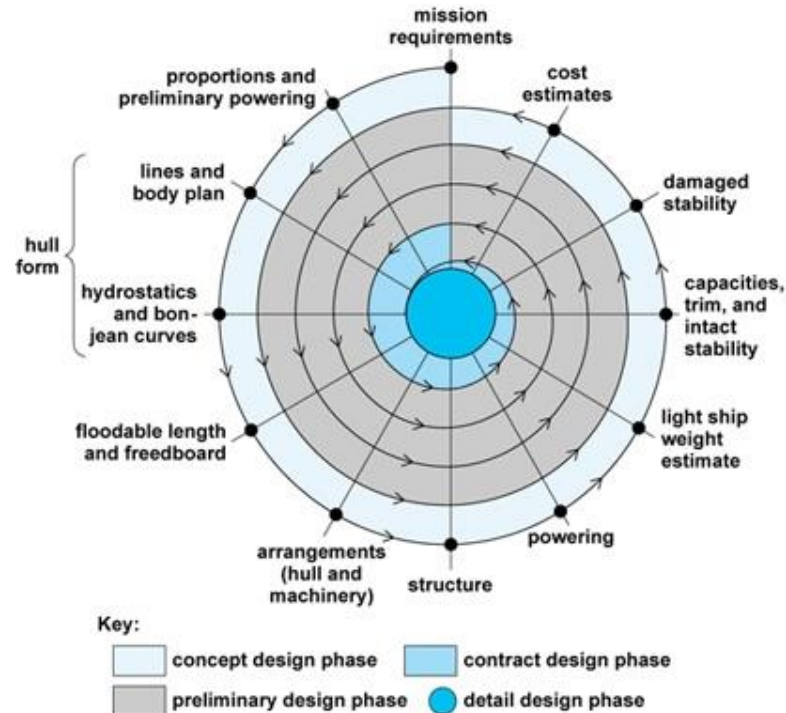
mission requirements

cost estimates

damaged stability

capacities, trim, and intact stability

light ship weight estimate

powering

structure

arrangements (hull and machinery)

floodable length and freedboard

hydrostatics and bonjean curves

lines and body plan

hull form

proportions and preliminary powering

Key:

concept design phase

contract design phase

preliminary design phase

detail design phase